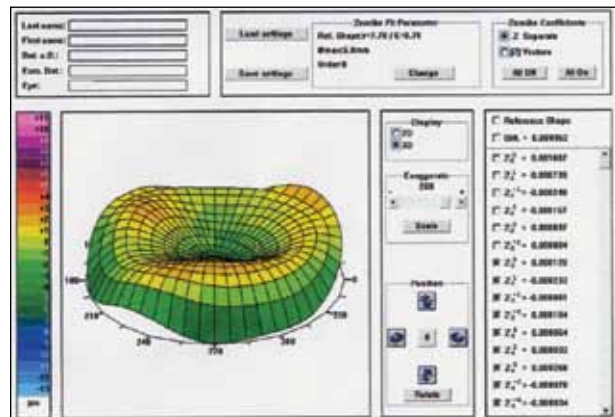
Last name:
First name:
Dat. o.B.:
Exm. Dat:
Eye:

Load settings
Save settings

Zernike Fit Parameter
Ref. Shape(r=7.79 / E=0.79)
Ømax(6.0mm
Order8
Change

Zernike Coefficients
Z Separate
Vectors
All Off
All On

Display
2D
3D

Exaggerate
200

Scale

Position

Rotate

Reference Shape
Diff. = 0.009962
$Z_2^0$ = 0.001607
$Z_2^2$ = 0.000795
$Z_3^{-1}$ = 0.000396
$Z_3^1$ = 0.000157
$Z_3^3$ = 0.000097
$Z_4^0$ = 0.000004
$Z_4^2$ = 0.000170
$Z_4^4$ = 0.000233
$Z_5^{-1}$ = 0.000001
$Z_5^1$ = 0.000104
$Z_5^3$ = 0.000004
$Z_6^0$ = 0.000033
$Z_6^2$ = 0.000366
$Z_6^{-4}$ = 0.000376
$Z_6^{-6}$ = 0.000034

180
210
240
270
300
330

µm